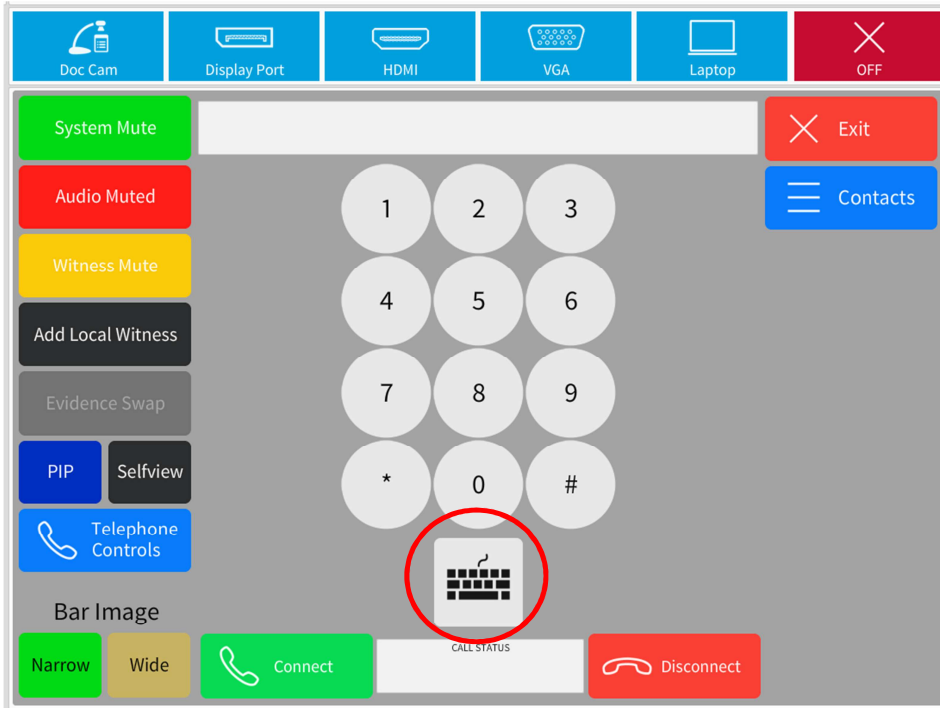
Doc Cam
Display Port
HDMI
VGA
Laptop
OFF

System Mute
Audio Muted
Witness Mute
Add Local Witness
Evidence Swap
PIP
Selfview
Telephone Controls

Exit
Contacts

1
2
3
4
5
6
7
8
9
*
0
#

Bar Image
Narrow
Wide
Connect
CALL STATUS
Disconnect